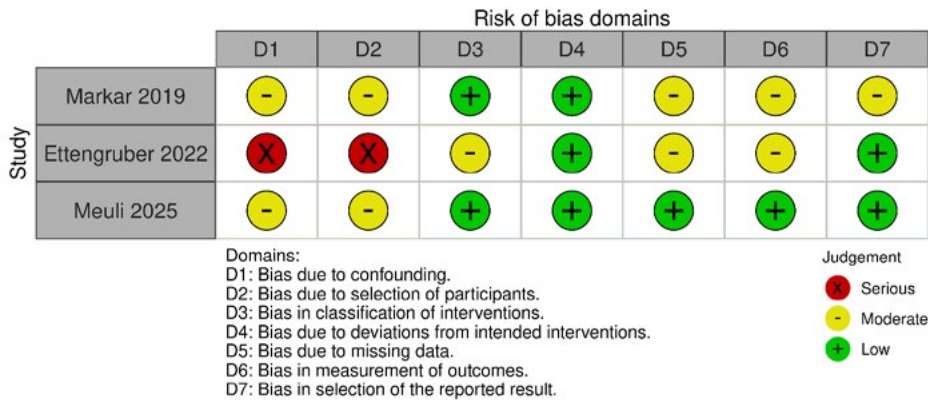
Risk of bias domains

Study

| | D1 | D2 | D3 | D4 | D5 | D6 | D7 |
|---|---|---|---|---|---|---|---|
| Markar 2019 | - | - | + | + | - | - | - |
| Ettengruber 2022 | X | X | - | + | - | - | + |
| Meuli 2025 | - | - | + | + | + | + | + |

Domains:
D1: Bias due to confounding.
D2: Bias due to selection of participants.
D3: Bias in classification of interventions.
D4: Bias due to deviations from intended interventions.
D5: Bias due to missing data.
D6: Bias in measurement of outcomes.
D7: Bias in selection of the reported result.

Judgement
X Serious
- Moderate
+ Low